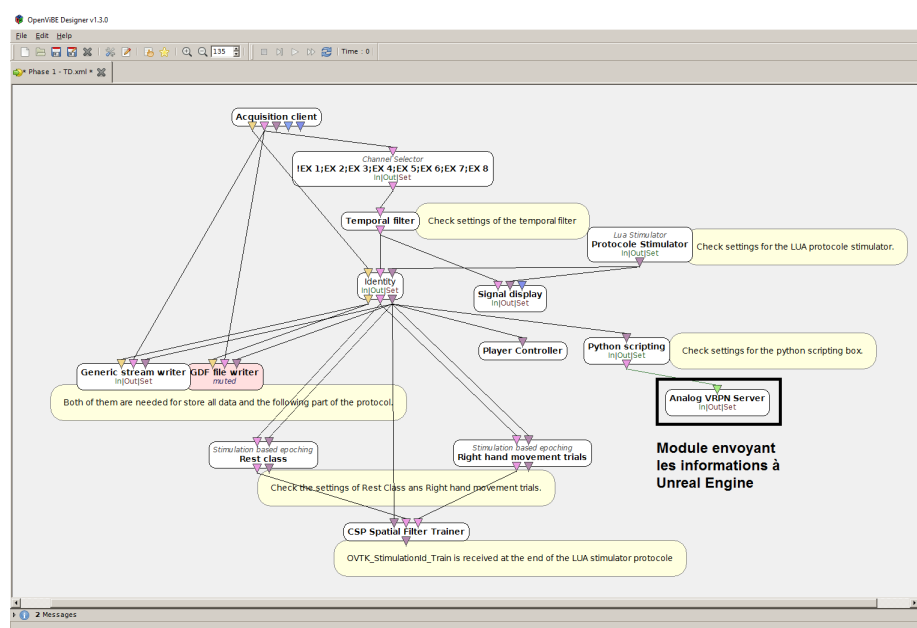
OpenViBE Designer v1.3.0

File Edit Help

135

Time : 0

Phase 1 - TD.xml *

Acquisition client

Channel Selector
!EX 1;EX 2;EX 3;EX 4;EX 5;EX 6;EX 7;EX 8
In|Out|Set

Temporal filter

Check settings of the temporal filter

Lua Stimulator
Protocole Stimulator
In|Out|Set

Check settings for the LUA protocole stimulator.

Identity
In|Out|Set

Signal display
In|Out|Set

Player Controller

Python scripting
In|Out|Set

Check settings for the python scripting box.

Generic stream writer
In|Out|Set

GDF file writer
muted

Both of them are needed for store all data and the following part of the protocol.

Analog VRPN Server
In|Out|Set

Module envoyant les informations à Unreal Engine

Stimulation based epoching
Rest class

Stimulation based epoching
Right hand movement trials

Check the settings of Rest Class ans Right hand movement trials.

CSP Spatial Filter Trainer

OVTK_StimulationId_Train is received at the end of the LUA stimulator protocole

2 Messages